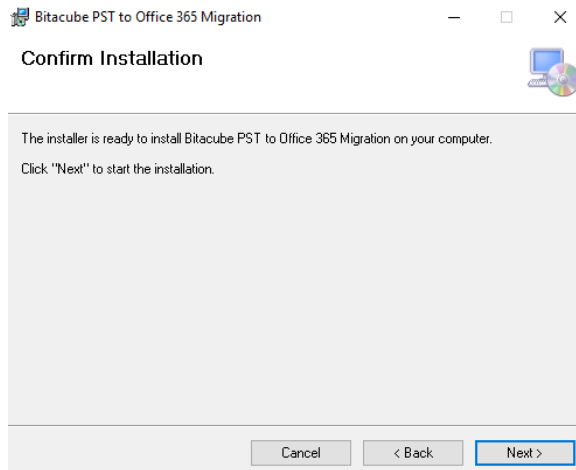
Bitacube PST to Office 365 Migration

Confirm Installation

The installer is ready to install Bitacube PST to Office 365 Migration on your computer.

Click "Next" to start the installation.

Cancel
< Back
Next >